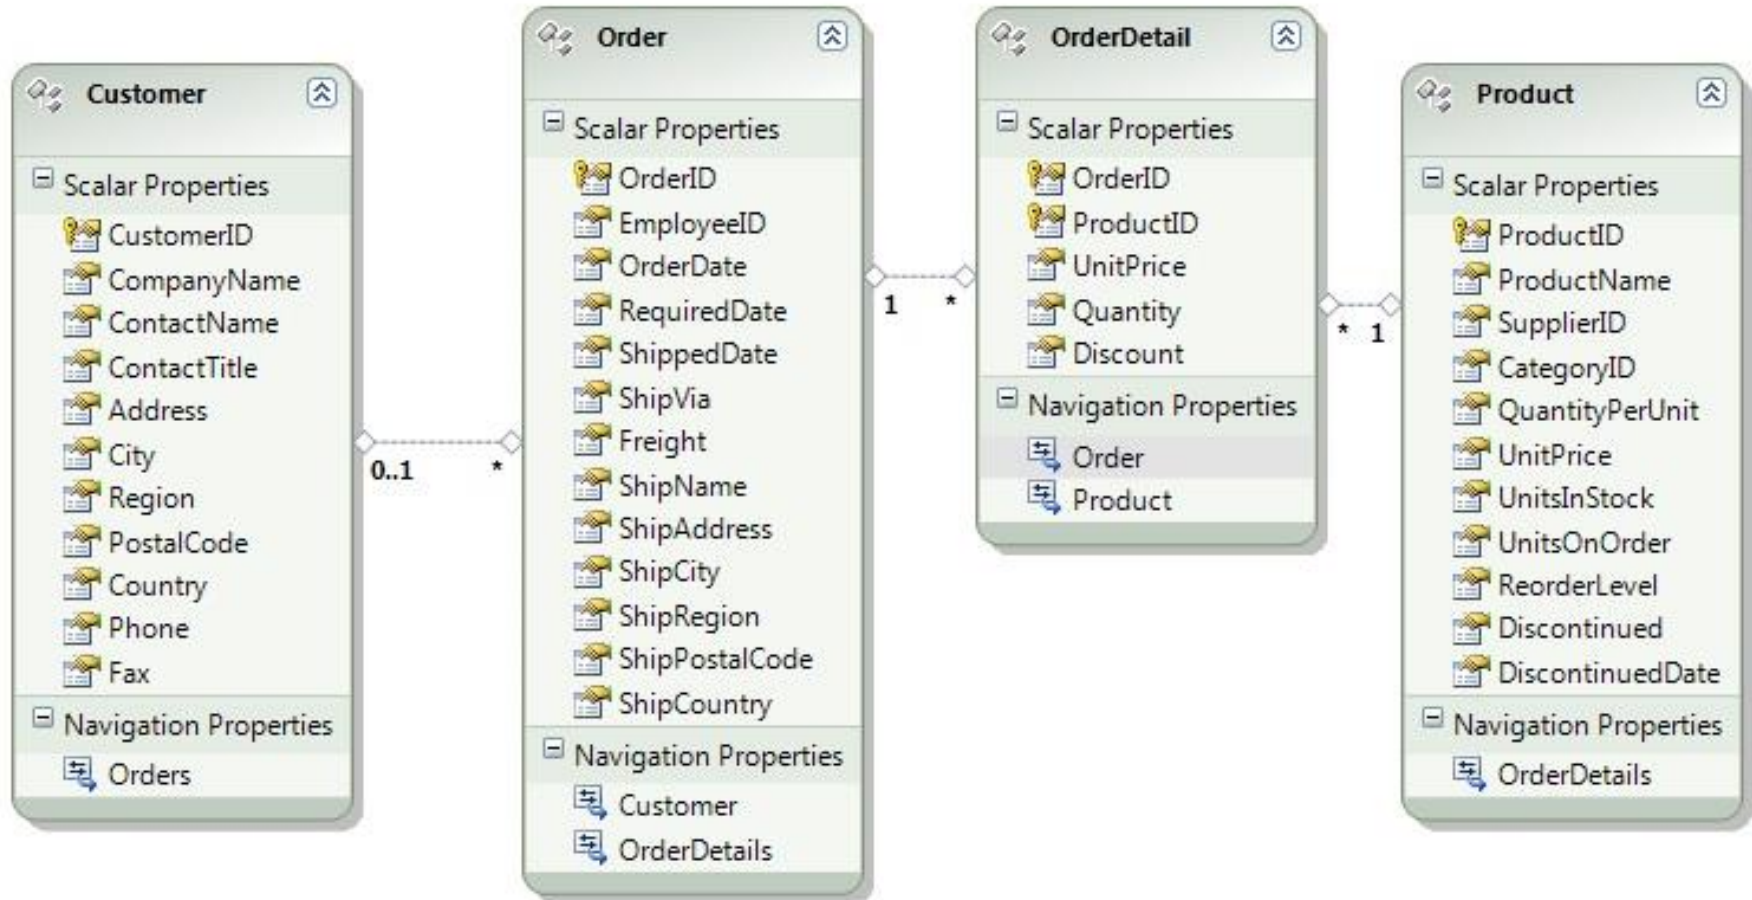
Customer

Scalar Properties

CustomerID
CompanyName
ContactName
ContactTitle
Address
City
Region
PostalCode
Country
Phone
Fax

Navigation Properties

Orders

0..1

*

Order

Scalar Properties

OrderID
EmployeeID
OrderDate
RequiredDate
ShippedDate
ShipVia
Freight
ShipName
ShipAddress
ShipCity
ShipRegion
ShipPostalCode
ShipCountry

Navigation Properties

Customer
OrderDetails

1

*

OrderDetail

Scalar Properties

OrderID
ProductID
UnitPrice
Quantity
Discount

Navigation Properties

Order
Product

*

1

Product

Scalar Properties

ProductID
ProductName
SupplierID
CategoryID
QuantityPerUnit
UnitPrice
UnitsInStock
UnitsOnOrder
ReorderLevel
Discontinued
DiscontinuedDate

Navigation Properties

OrderDetails